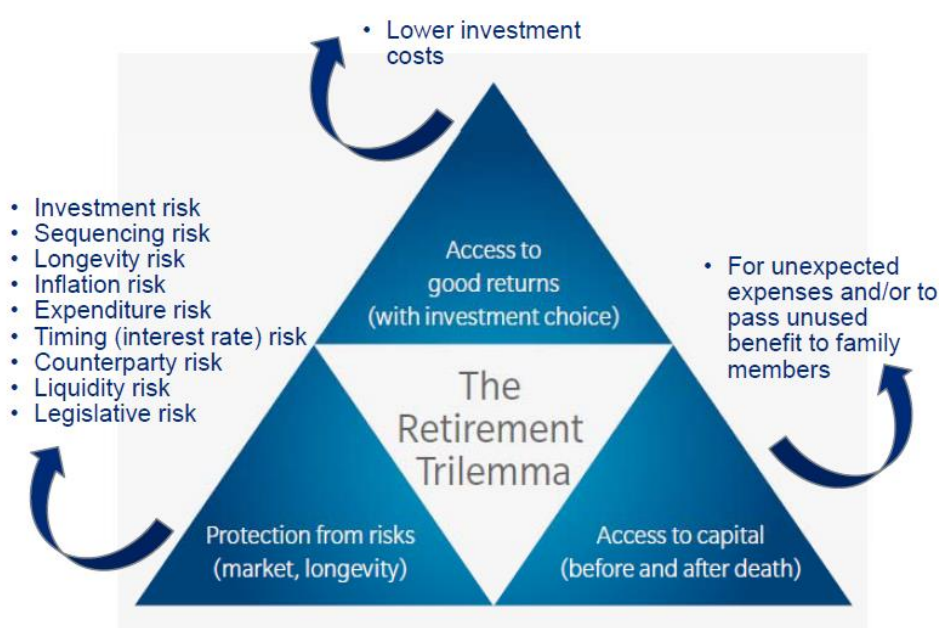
• Lower investment costs

• Investment risk
• Sequencing risk
• Longevity risk
• Inflation risk
• Expenditure risk
• Timing (interest rate) risk
• Counterparty risk
• Liquidity risk
• Legislative risk

Access to good returns (with investment choice)

• For unexpected expenses and/or to pass unused benefit to family members

The Retirement Trilemma

Protection from risks (market, longevity)

Access to capital (before and after death)